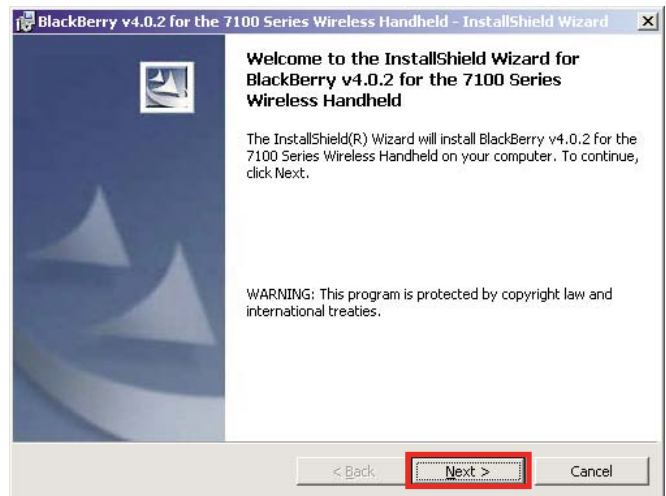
BlackBerry v4.0.2 for the 7100 Series Wireless Handheld - InstallShield Wizard

Welcome to the InstallShield Wizard for BlackBerry v4.0.2 for the 7100 Series Wireless Handheld

The InstallShield(R) Wizard will install BlackBerry v4.0.2 for the 7100 Series Wireless Handheld on your computer. To continue, click Next.

WARNING: This program is protected by copyright law and international treaties.

< Back

Next >

Cancel